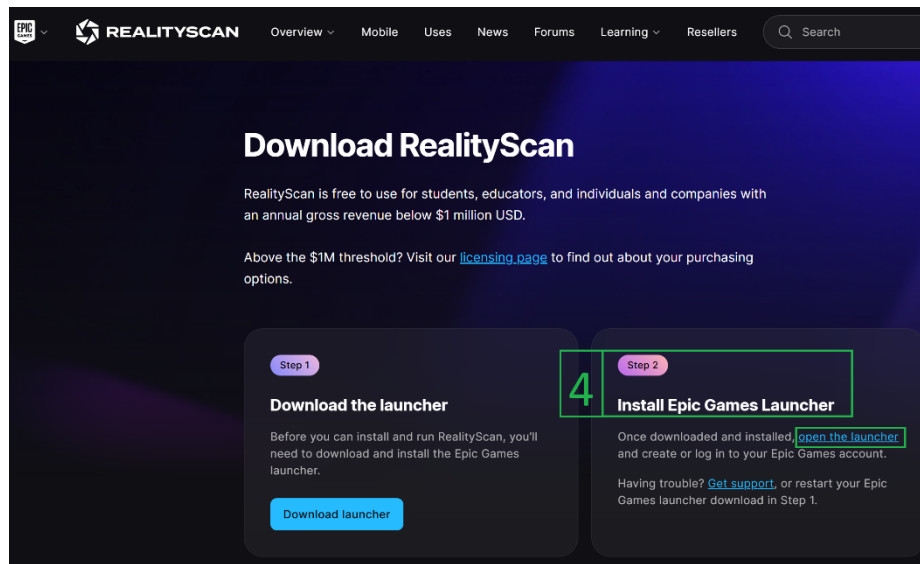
EPIC GAMES

REALITYSCAN

Overview Mobile Uses News Forums Learning Resellers

Search

Download RealityScan

RealityScan is free to use for students, educators, and individuals and companies with an annual gross revenue below $1 million USD.

Above the $1M threshold? Visit our licensing page to find out about your purchasing options.

Step 1

Download the launcher

Before you can install and run RealityScan, you'll need to download and install the Epic Games launcher.

Download launcher

4

Step 2

Install Epic Games Launcher

Once downloaded and installed, open the launcher and create or log in to your Epic Games account.

Having trouble? Get support, or restart your Epic Games launcher download in Step 1.